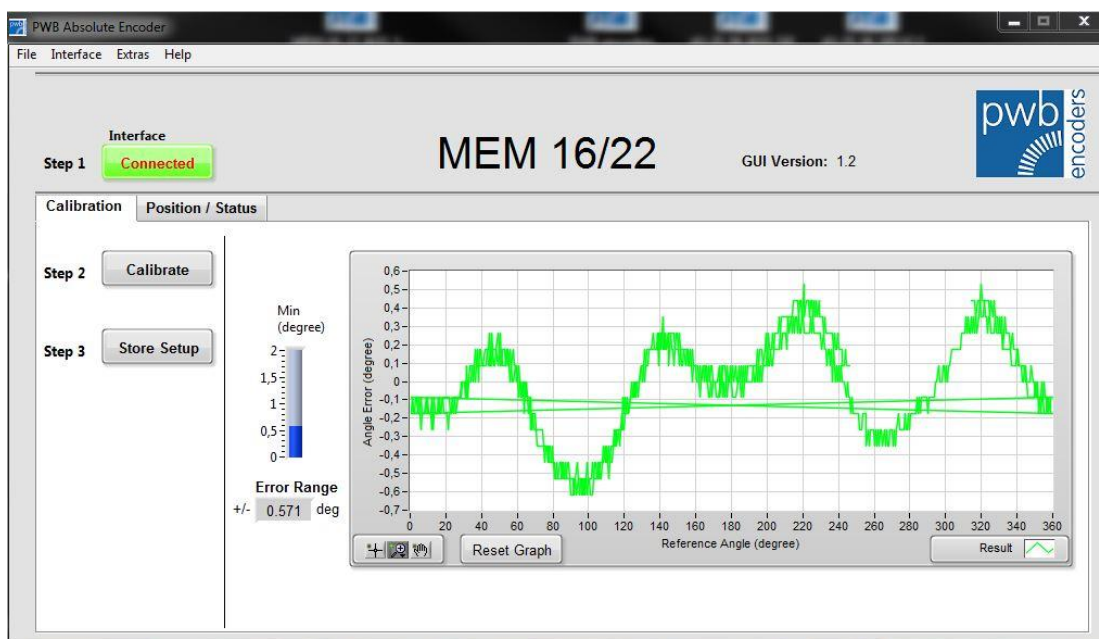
PWB Absolute Encoder

File Interface Extras Help

Interface
Step 1 Connected

MEM 16/22

GUI Version: 1.2

pwb encoders

Calibration Position / Status

Step 2 Calibrate

Step 3 Store Setup

Min (degree)
2
1,5
1
0,5
0

Error Range
+/- 0.571 deg

0,6
0,5
0,4
0,3
0,2
0,1
0
-0,1
-0,2
-0,3
-0,4
-0,5
-0,6
-0,7

Angle Error (degree)

0 20 40 60 80 100 120 140 160 180 200 220 240 260 280 300 320 340 360

Reference Angle (degree)

Reset Graph

Result